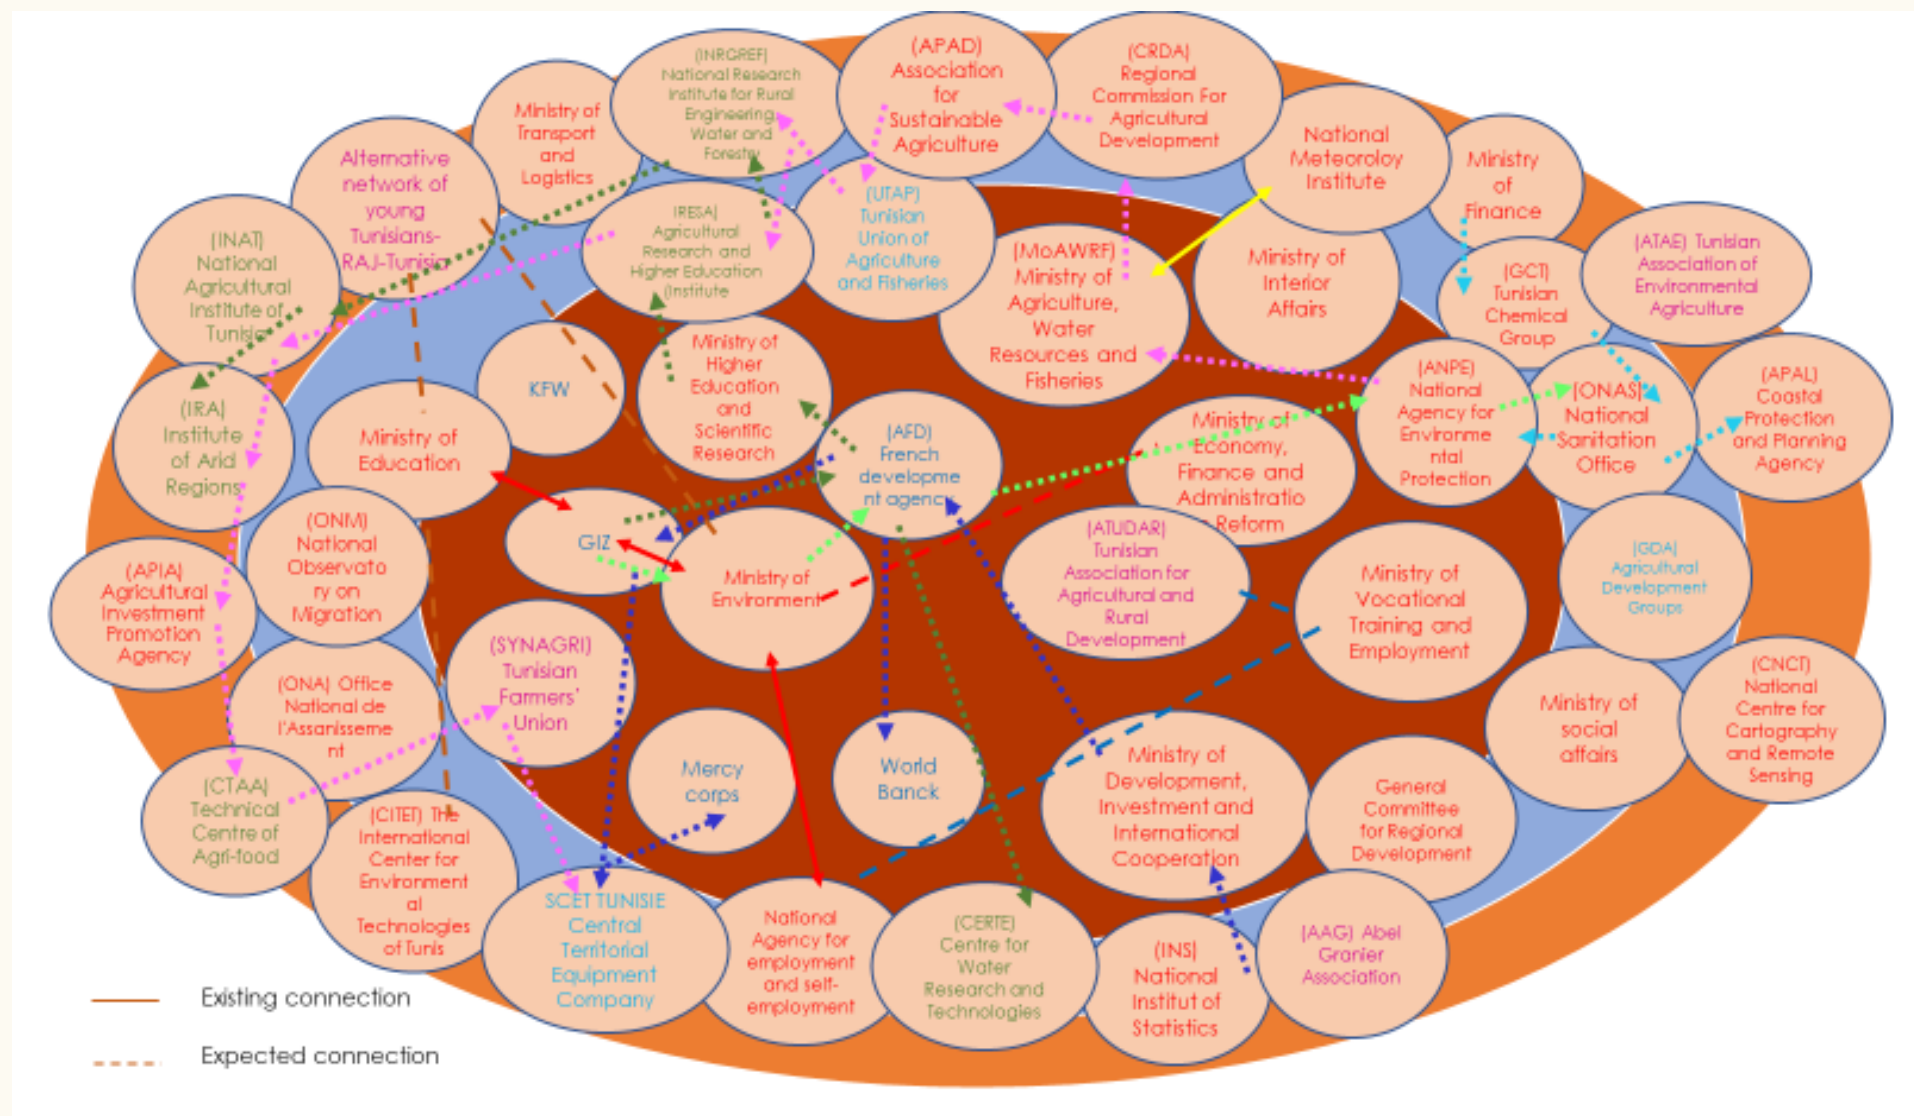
(APAD) Association for Sustainable Agriculture

(CRDA) Regional Commission For Agricultural Development

(INRGREF) National Research Institute for Rural Engineering Water and Forestry

Ministry of Transport and Logistics

Alternative network of young Tunisians-RAJ-Tunisia

National Meteoroloy Institute

Ministry of Finance

(IRESA) Agricultural Research and Higher Education Institute

(UTAP) Tunisian Union of Agriculture and Fisheries

(MoAWRF) Ministry of Agriculture, Water Resources and Fisheries

Ministry of Interior Affairs

(GCT) Tunisian Chemical Group

(ATAE) Tunisian Association of Environmental Agriculture

(INAT) National Agricultural Institute of Tunisia

KFW

Ministry of Higher Education and Scientific Research

(IRA) Institute of Arid Regions

Ministry of Education

(AFD) French development agency

Ministry of Economy, Finance and Administration Reform

(ANPE) National Agency for Environmental Protection

(ONAS) National Sanitation Office

(APAL) Coastal Protection and Planning Agency

(ONM) National Observatory on Migration

GIZ

Ministry of Environment

(ATUDAR) Tunisian Association for Agricultural and Rural Development

Ministry of Vocational Training and Employment

(GDA) Agricultural Development Groups

(APIA) Agricultural Investment Promotion Agency

(ONA) Office National de l'Assainissement

(SYNAGRI) Tunisian Farmers' Union

Ministry of social affairs

(CNCT) National Centre for Cartography and Remote Sensing

Mercy corps

World Banck

Ministry of Development, Investment and International Cooperation

General Committee for Regional Development

(CTAA) Technical Centre of Agri-food

(CITET) The International Center for Environmental Technologies of Tunis

SCET TUNISIE Central Territorial Equipment Company

National Agency for employment and self-employment

(CERTE) Centre for Water Research and Technologies

(INS) National Institut of Statistics

(AAG) Abel Granier Association

Existing connection

Expected connection